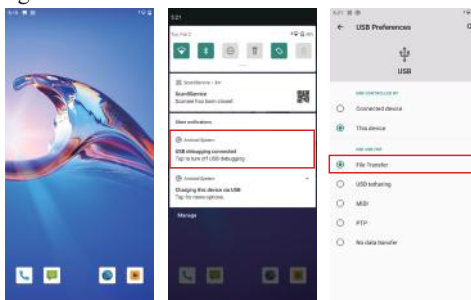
5:21

ScanService
Scanner has been closed

Silent notifications

Android System
USB debugging connected
Tap to turn off USB debugging

Android System
Charging this device via USB
Tap for more options.

Manage

USB Preferences

USB

Connected device
This device

File Transfer
USB tethering
MIDI
PTP
No data transfer